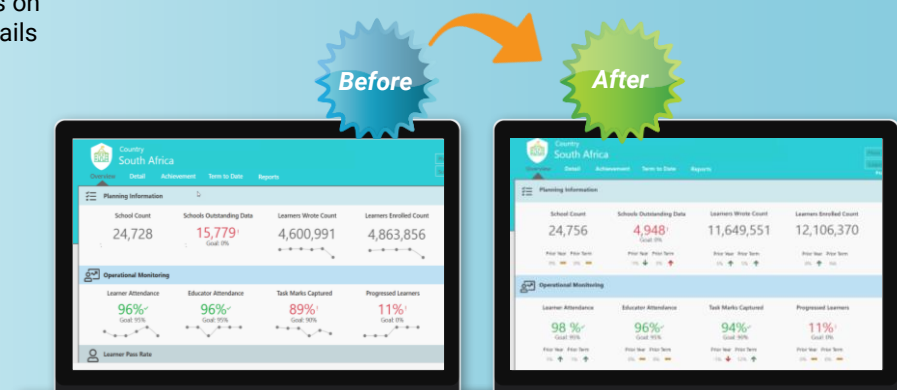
s on
ails

Before

After

Country
South Africa
Overview Detail Achievement Term to Date Reports

Planning Information

| School Count | Schools Outstanding Data | Learners Wrote Count | Learners Enrolled Count |
|---|---|---|---|
| 24,728 | 15,779 Goal: 0% | 4,600,991 | 4,863,856 |

Operational Monitoring

| Learner Attendance | Educator Attendance | Task Marks Captured | Progressed Learners |
|---|---|---|---|
| 96% Goal: 95% | 96% Goal: 95% | 89% Goal: 90% | 11% Goal: 0% |

Learner Pass Rate

Country
South Africa
Overview Detail Achievement Term to Date Reports

Planning Information

| School Count | Schools Outstanding Data | Learners Wrote Count | Learners Enrolled Count |
|---|---|---|---|
| 24,756 | 4,948 Goal: 0% | 11,649,551 | 12,106,370 |
| Prior Year Prior Term | Prior Year Prior Term | Prior Year Prior Term | Prior Year Prior Term |

Operational Monitoring

| Learner Attendance | Educator Attendance | Task Marks Captured | Progressed Learners |
|---|---|---|---|
| 98 % Goal: 95% | 96% Goal: 95% | 94% Goal: 90% | 11% Goal: 0% |
| Prior Year Prior Term | Prior Year Prior Term | Prior Year Prior Term | Prior Year Prior Term |